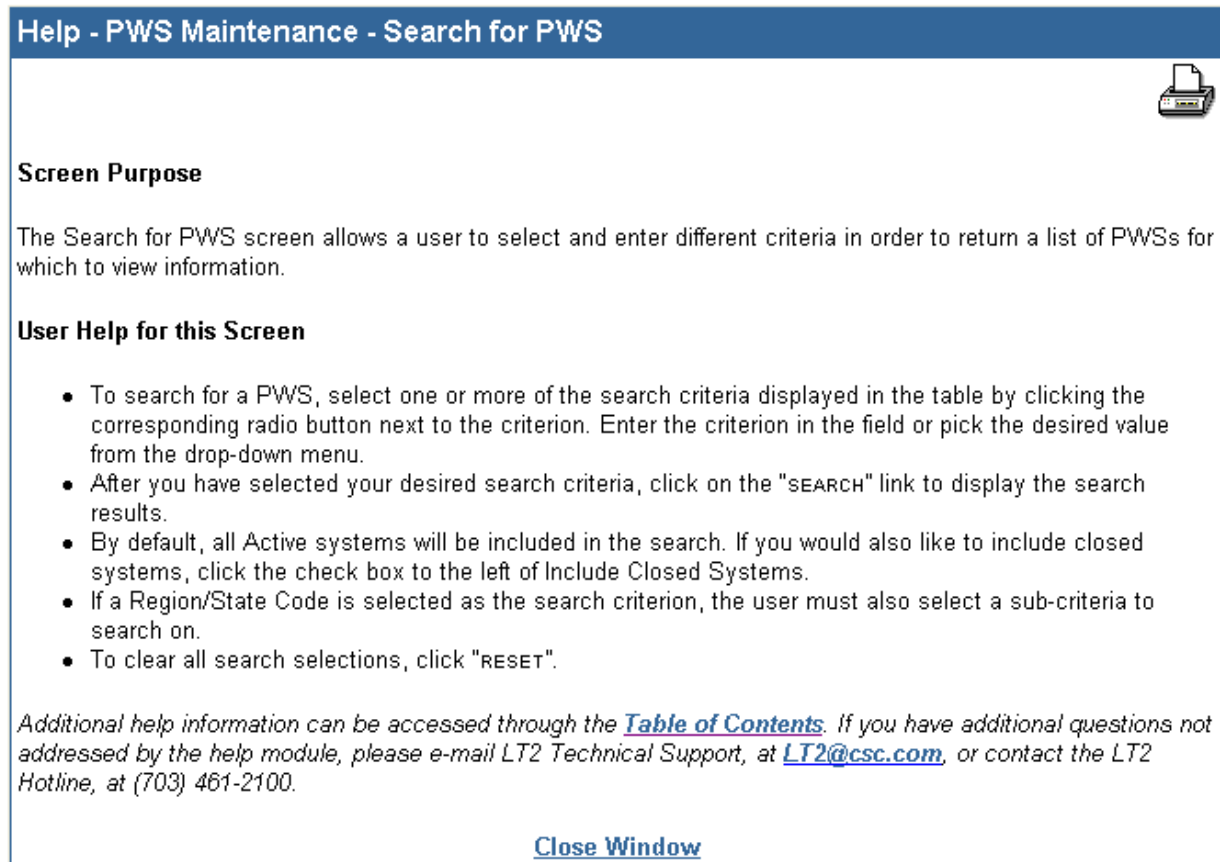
Help - PWS Maintenance - Search for PWS

Screen Purpose

The Search for PWS screen allows a user to select and enter different criteria in order to return a list of PWSs for which to view information.

User Help for this Screen

- To search for a PWS, select one or more of the search criteria displayed in the table by clicking the corresponding radio button next to the criterion. Enter the criterion in the field or pick the desired value from the drop-down menu.
- After you have selected your desired search criteria, click on the "SEARCH" link to display the search results.
- By default, all Active systems will be included in the search. If you would also like to include closed systems, click the check box to the left of Include Closed Systems.
- If a Region/State Code is selected as the search criterion, the user must also select a sub-criteria to search on.
- To clear all search selections, click "RESET".

Additional help information can be accessed through the Table of Contents. If you have additional questions not addressed by the help module, please e-mail LT2 Technical Support, at LT2@csc.com, or contact the LT2 Hotline, at (703) 461-2100.

Close Window